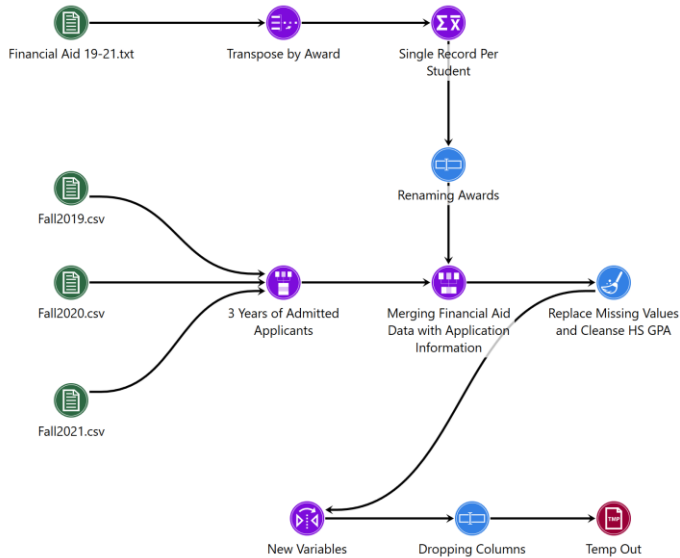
Financial Aid 19-21.txt

Transpose by Award

Single Record Per Student

Renaming Awards

Fall2019.csv

Fall2020.csv

Fall2021.csv

3 Years of Admitted Applicants

Merging Financial Aid Data with Application Information

Replace Missing Values and Cleanse HS GPA

New Variables

Dropping Columns

Temp Out